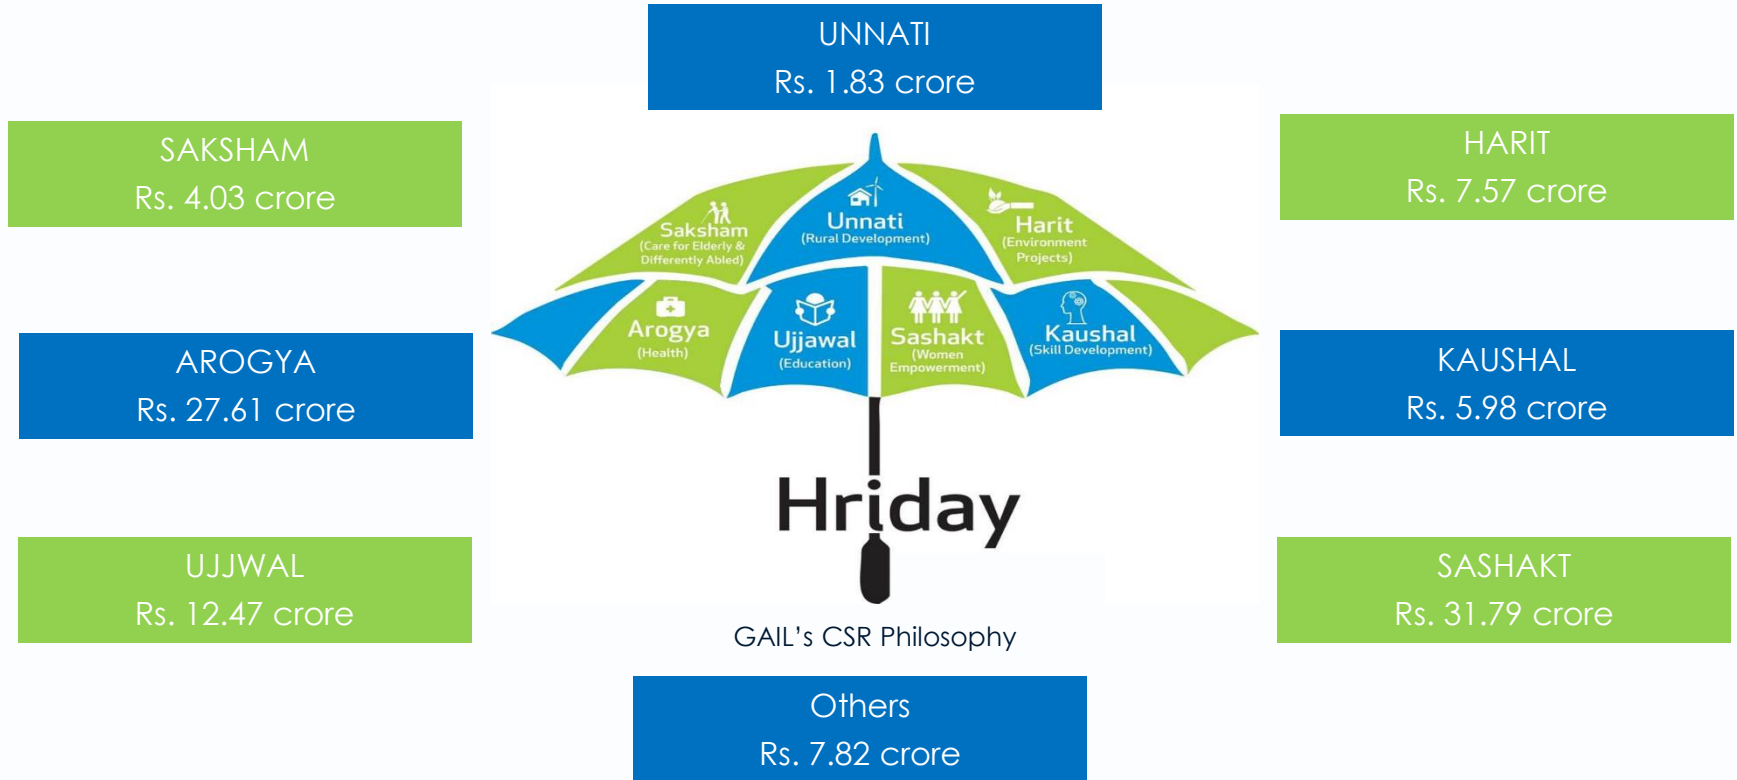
UNNATI
Rs. 1.83 crore

SAKSHAM
Rs. 4.03 crore

HARIT
Rs. 7.57 crore

Saksham
(Care for Elderly & Differently Abled)

Unnati
(Rural Development)

Harit
(Environment Projects)

Arogya
(Health)

Ujjawal
(Education)

Sashakt
(Women Empowerment)

Kaushal
(Skill Development)

AROGYA
Rs. 27.61 crore

KAUSHAL
Rs. 5.98 crore

Hriday

UJJWAL
Rs. 12.47 crore

SASHAKT
Rs. 31.79 crore

GAIL's CSR Philosophy

Others
Rs. 7.82 crore